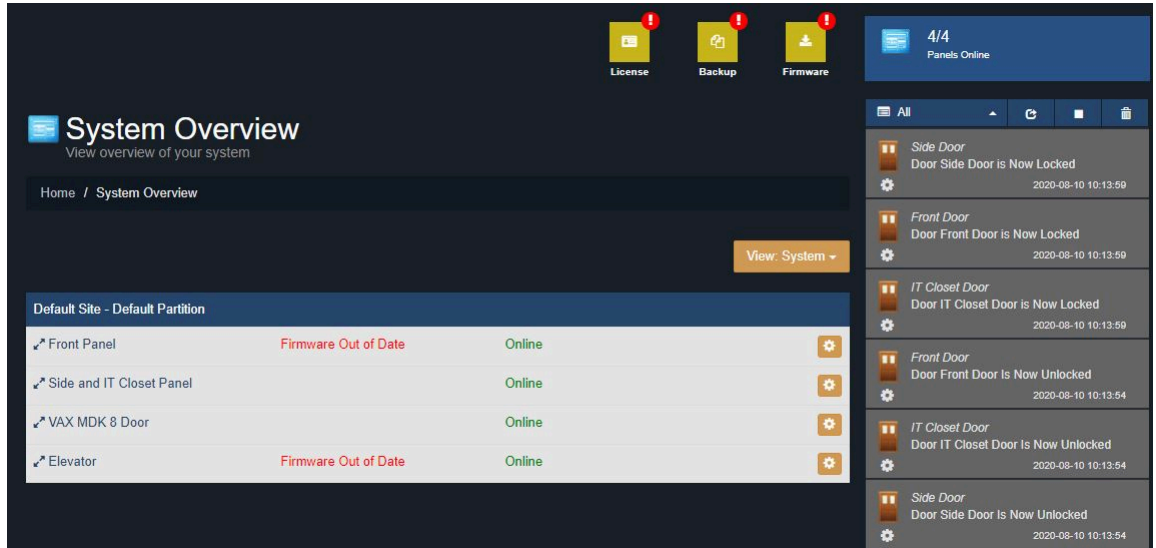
License Backup Firmware

4/4
Panels Online

System Overview
View overview of your system

Home / System Overview

View: System

Default Site - Default Partition

| | | |
|---|---|---|
| Front Panel | Firmware Out of Date | Online |
| Side and IT Closet Panel | | Online |
| VAX MDK 8 Door | | Online |
| Elevator | Firmware Out of Date | Online |

All

Side Door
Door Side Door is Now Locked
2020-08-10 10:13:59

Front Door
Door Front Door is Now Locked
2020-08-10 10:13:59

IT Closet Door
Door IT Closet Door is Now Locked
2020-08-10 10:13:59

Front Door
Door Front Door Is Now Unlocked
2020-08-10 10:13:54

IT Closet Door
Door IT Closet Door Is Now Unlocked
2020-08-10 10:13:54

Side Door
Door Side Door Is Now Unlocked
2020-08-10 10:13:54